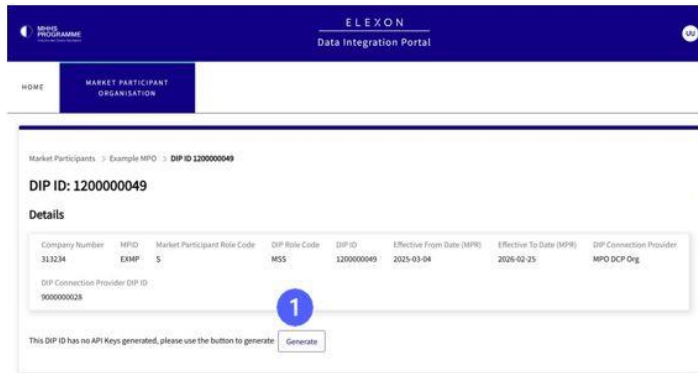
MHHS PROGRAMME

ELEXON

Data Integration Portal

UU

HOME

MARKET PARTICIPANT ORGANISATION

Market Participants > Example MPO > DIP ID 1200000049

DIP ID: 1200000049

Details

| Company Number | MPID | Market Participant Role Code | DIP Role Code | DIP ID | Effective From Date (MPR) | Effective To Date (MPR) | DIP Connection Provider |
|---|---|---|---|---|---|---|---|
| 313234 | EXMP | S | MSS | 1200000049 | 2025-03-04 | 2026-02-25 | MPO DCP Org |

DIP Connection Provider DIP ID
9000000028

1

This DIP ID has no API Keys generated, please use the button to generate

Generate